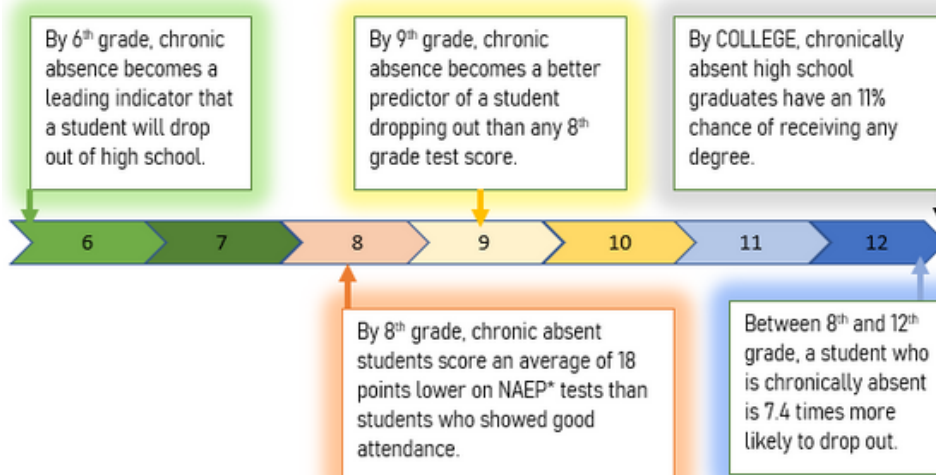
By 6$^{th}$ grade, chronic absence becomes a leading indicator that a student will drop out of high school.

By 9$^{th}$ grade, chronic absence becomes a better predictor of a student dropping out than any 8$^{th}$ grade test score.

By COLLEGE, chronically absent high school graduates have an 11% chance of receiving any degree.

6

7

8

9

10

11

12

By 8$^{th}$ grade, chronic absent students score an average of 18 points lower on NAEP* tests than students who showed good attendance.

Between 8$^{th}$ and 12$^{th}$ grade, a student who is chronically absent is 7.4 times more likely to drop out.